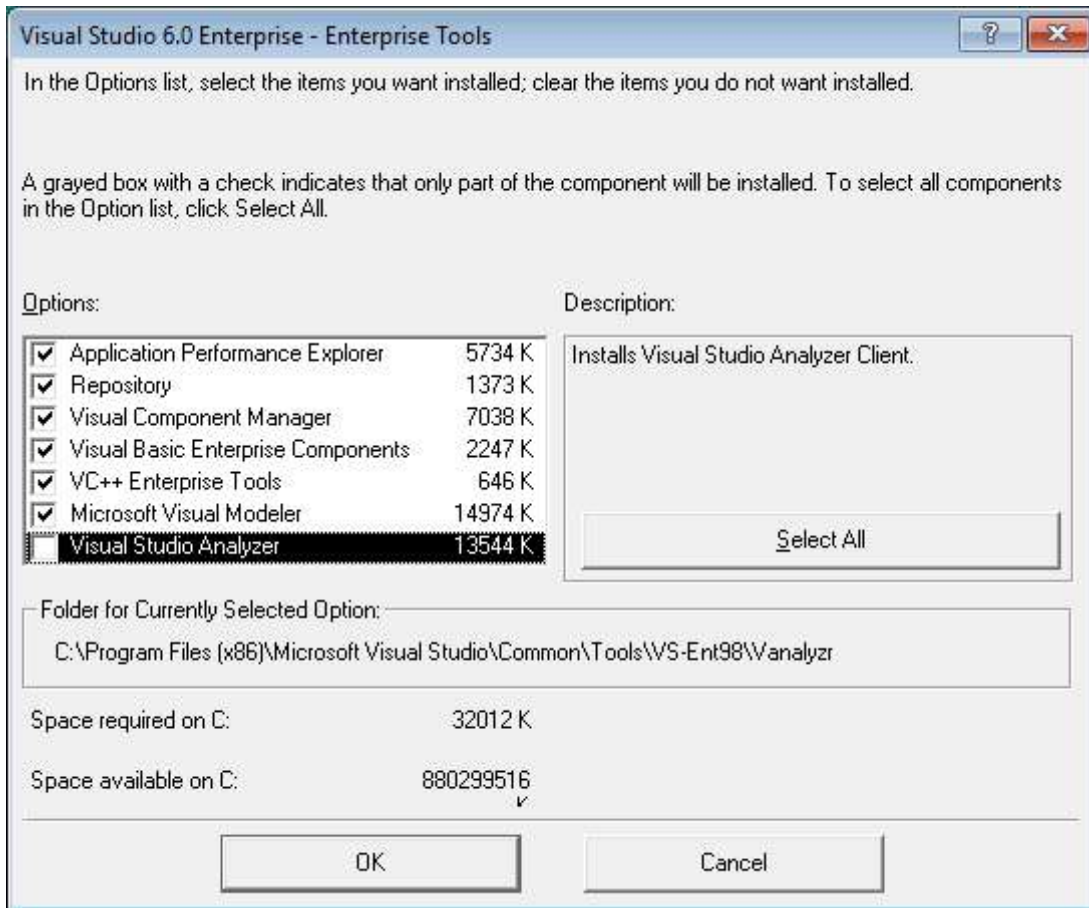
Visual Studio 6.0 Enterprise - Enterprise Tools

?

In the Options list, select the items you want installed; clear the items you do not want installed.

A grayed box with a check indicates that only part of the component will be installed. To select all components in the Option list, click Select All.

Options:

| | |
|---|---|
| Application Performance Explorer | 5734 K |
| Repository | 1373 K |
| Visual Component Manager | 7038 K |
| Visual Basic Enterprise Components | 2247 K |
| VC++ Enterprise Tools | 646 K |
| Microsoft Visual Modeler | 14974 K |
| Visual Studio Analyzer | 13544 K |

Description:

Installs Visual Studio Analyzer Client.

Select All

Folder for Currently Selected Option:

C:\Program Files (x86)\Microsoft Visual Studio\Common\Tools\VS-Ent98\Vanalyzr

Space required on C: 32012 K

Space available on C: 880299516

OK

Cancel